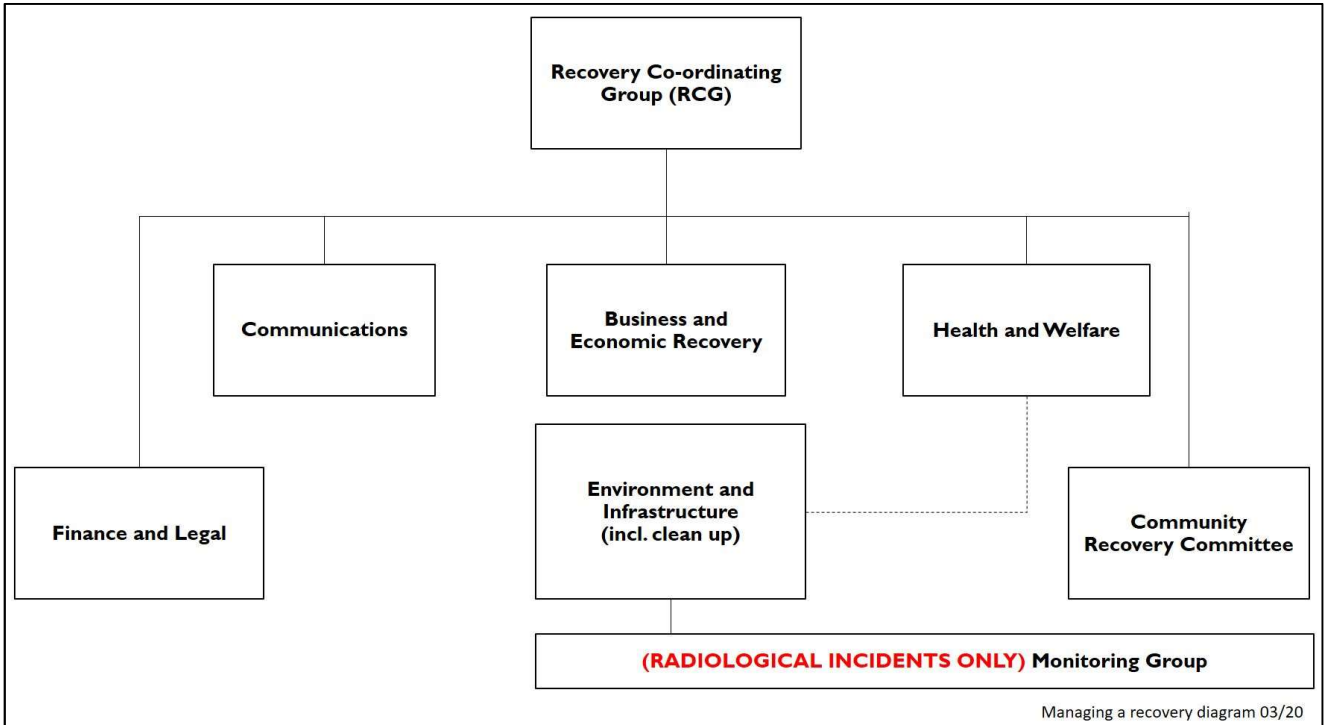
Recovery Co-ordinating Group (RCG)

Communications

Business and Economic Recovery

Health and Welfare

Finance and Legal

Environment and Infrastructure (incl. clean up)

Community Recovery Committee

(RADIOLOGICAL INCIDENTS ONLY) Monitoring Group

Managing a recovery diagram 03/20